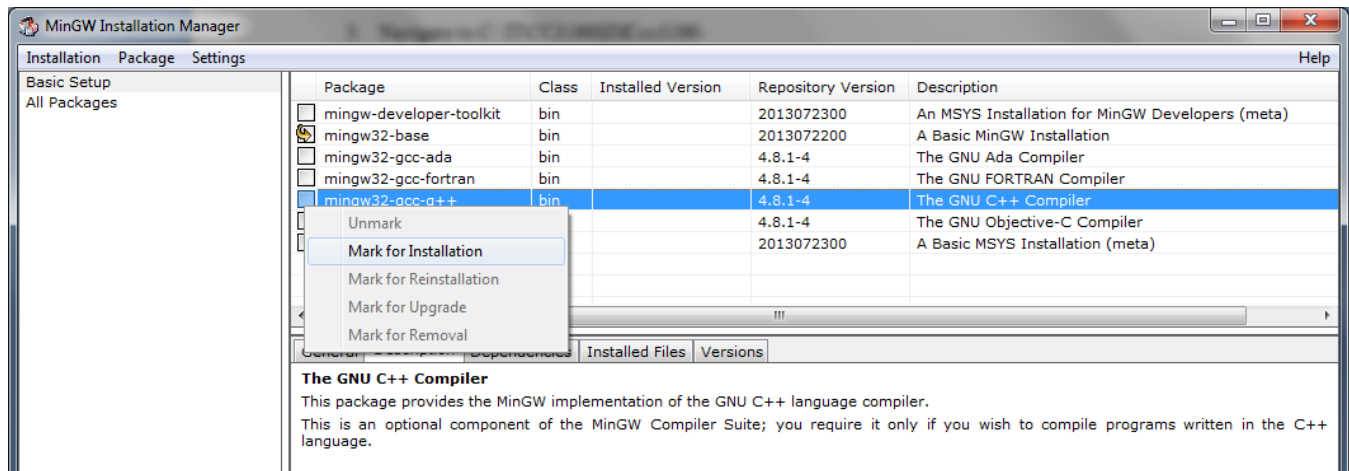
MinGW Installation Manager

Installation Package Settings Help

Basic Setup
All Packages

| Package | Class | Installed Version | Repository Version | Description |
|---|---|---|---|---|
| mingw-developer-toolkit | bin | | 2013072300 | An MSYS Installation for MinGW Developers (meta) |
| mingw32-base | bin | | 2013072200 | A Basic MinGW Installation |
| mingw32-gcc-ada | bin | | 4.8.1-4 | The GNU Ada Compiler |
| mingw32-gcc-fortran | bin | | 4.8.1-4 | The GNU FORTRAN Compiler |
| mingw32-gcc-g++ | bin | | 4.8.1-4 | The GNU C++ Compiler |
| | | | 4.8.1-4 | The GNU Objective-C Compiler |
| | | | 2013072300 | A Basic MSYS Installation (meta) |

Unmark
Mark for Installation
Mark for Reinstallation
Mark for Upgrade
Mark for Removal

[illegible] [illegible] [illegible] Installed Files Versions

The GNU C++ Compiler

This package provides the MinGW implementation of the GNU C++ language compiler.

This is an optional component of the MinGW Compiler Suite; you require it only if you wish to compile programs written in the C++ language.